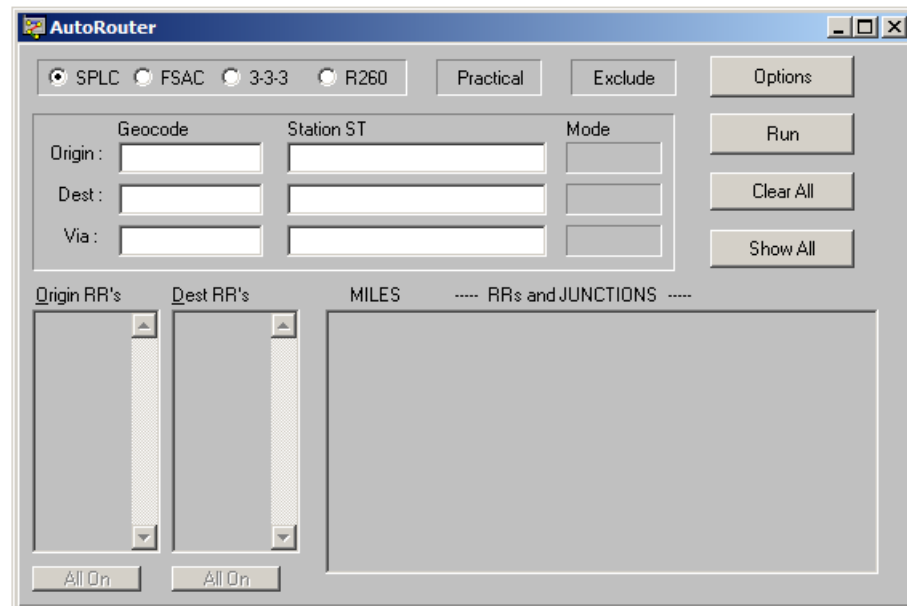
AutoRouter

SPLC FSAC 3-3-3 R260 Practical Exclude Options

Geocode Station ST Mode

Origin :

Dest :

Via :

Run

Clear All

Show All

Origin RR's Dest RR's MILES ----- RRs and JUNCTIONS -----

All On All On